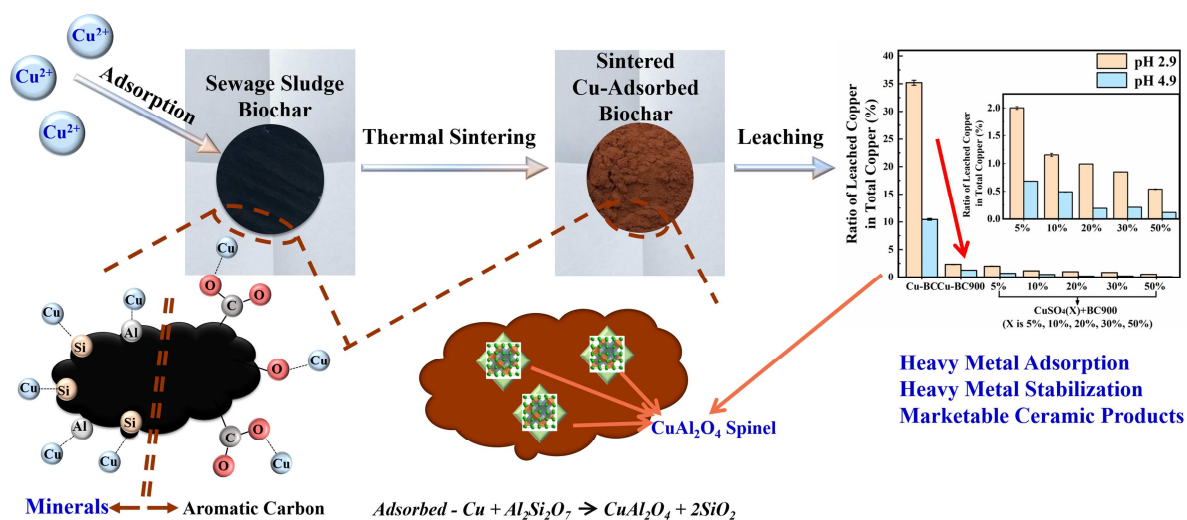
$Cu^{2+}$
$Cu^{2+}$
$Cu^{2+}$
Adsorption

Sewage Sludge Biochar

Thermal Sintering

Sintered Cu-Adsorbed Biochar

Leaching

Ratio of Leached Copper in Total Copper (%)
40
35
30
25
20
15
10
5
0

pH 2.9
pH 4.9

Ratio of Leached Copper in Total Copper (%)
2.0
1.5
1.0
0.5
0.0
5%
10%
20%
30%
50%

Cu-BC
Cu-BC900
5%
10%
20%
30%
50%
$CuSO_4(X)$+BC900
(X is 5%, 10%, 20%, 30%, 50%)

Cu
Cu
Cu
O
C
O
Al
Si
Cu
Si
O
Cu
Al
Si
Cu
C
O
O
Cu
Cu
Cu

$CuAl_2O_4$ Spinel

Heavy Metal Adsorption
Heavy Metal Stabilization
Marketable Ceramic Products

Minerals
Aromatic Carbon

$Adsorbed - Cu + Al_2Si_2O_7 \rightarrow CuAl_2O_4 + 2SiO_2$